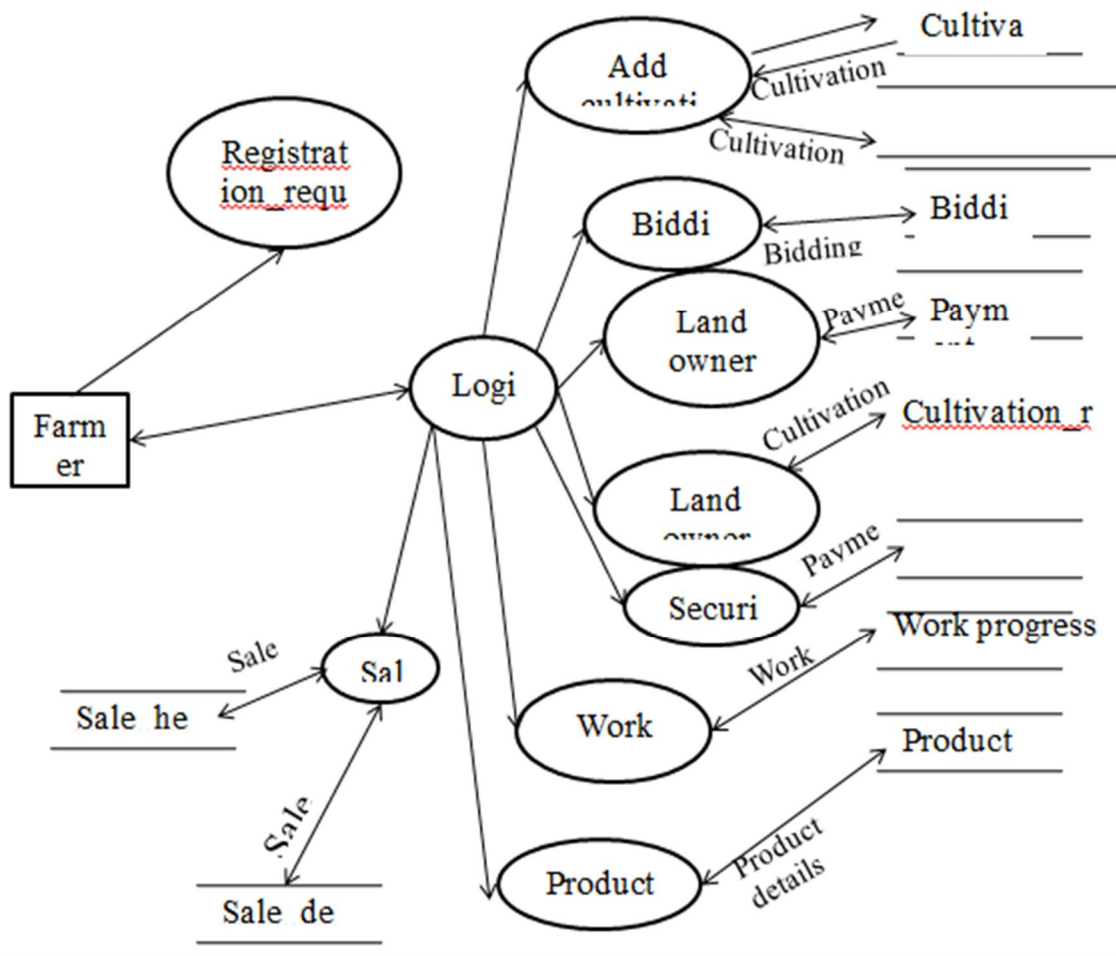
Registrat ion_requ

Farm er

Logi

Add cultivati

Cultiva

Cultivation

Cultivation

Biddi

Bidding

Biddi

Land owner

Payme

Paym

Cultivation

Cultivation_r

Land owner

Payme

Securi

Work progress

Work

Work

Product

Product details

Product

Sale

Sal

Sale he

Sale

Sale de